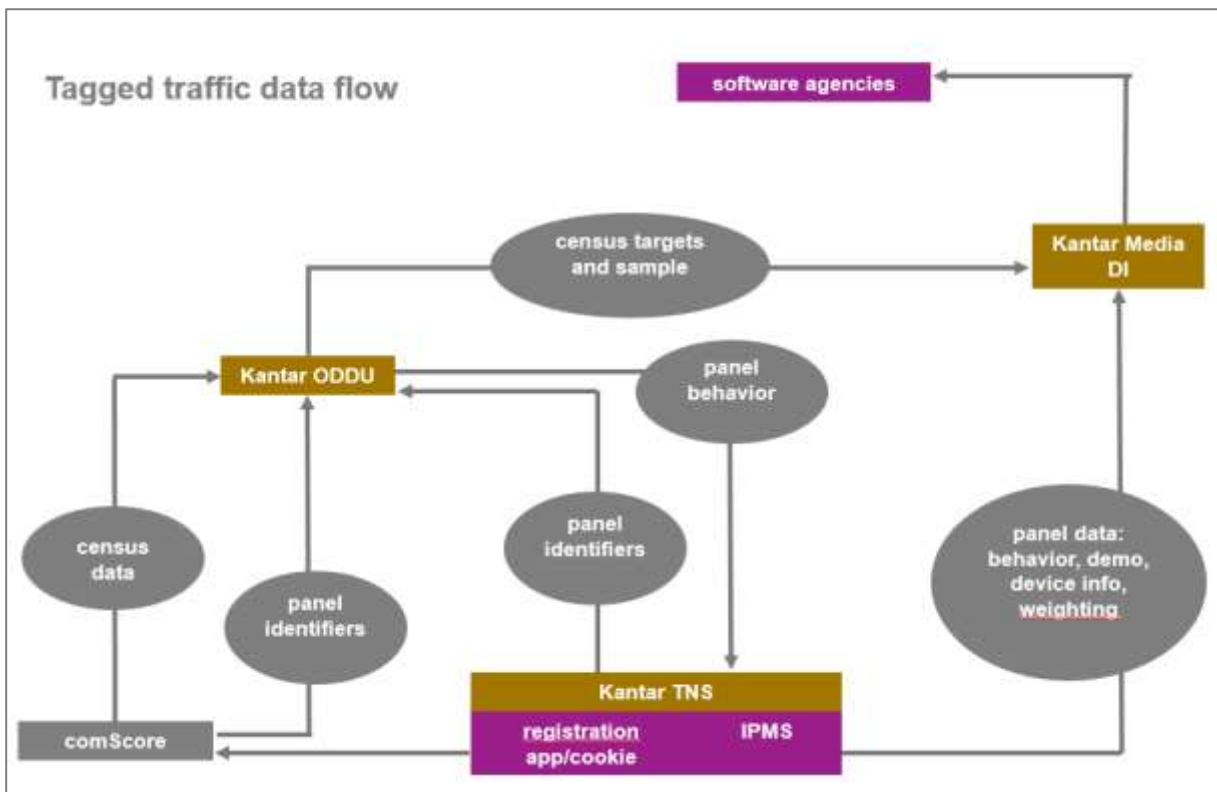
Tagged traffic data flow

software agencies

census targets and sample

Kantar Media DI

Kantar ODDU

panel behavior

census data

panel identifiers

panel identifiers

panel data: behavior, demo, device info, weighting

Kantar TNS

registration app/cookie

IPMS

comScore